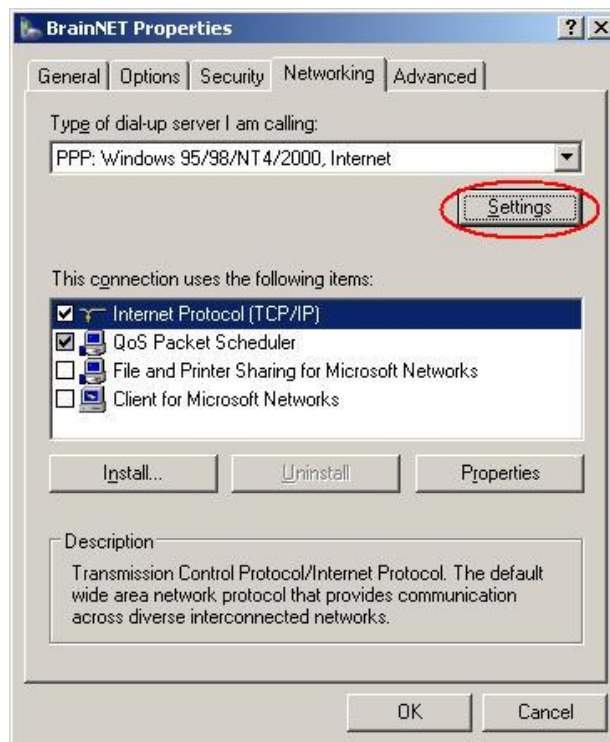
BrainNET Properties

?

X

General

Options

Security

Networking

Advanced

Type of dial-up server I am calling:

PPP: Windows 95/98/NT4/2000, Internet

Settings

This connection uses the following items:

Internet Protocol (TCP/IP)

QoS Packet Scheduler

File and Printer Sharing for Microsoft Networks

Client for Microsoft Networks

Install...

Uninstall

Properties

Description

Transmission Control Protocol/Internet Protocol. The default wide area network protocol that provides communication across diverse interconnected networks.

OK

Cancel